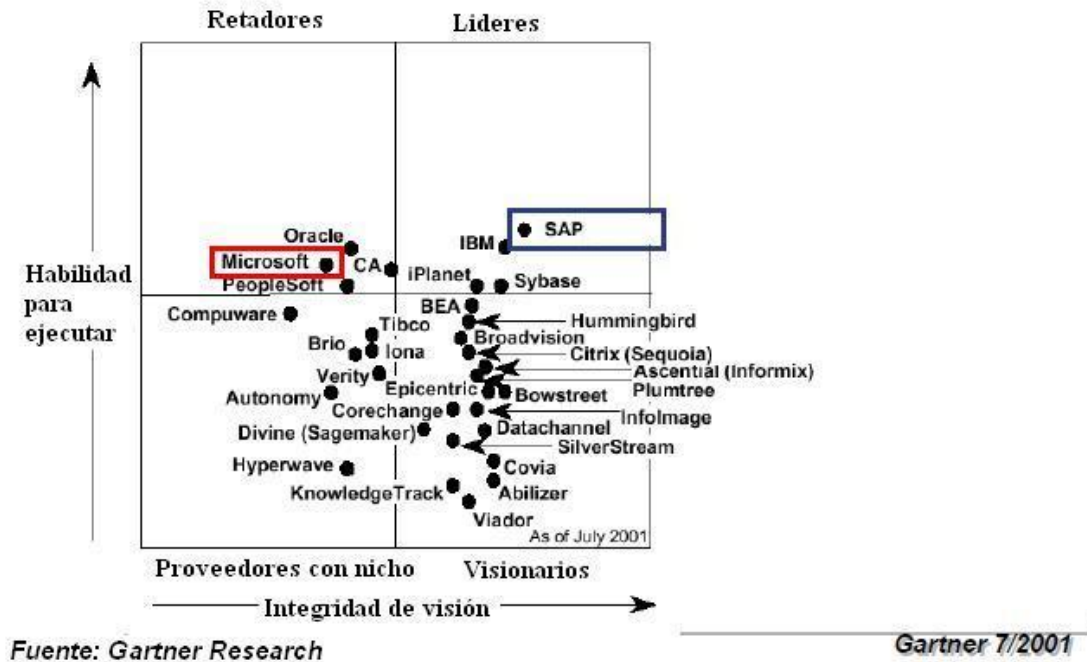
Retadores

Lideres

Habilidad para ejecutar

Oracle
Microsoft
CA
PeopleSoft
Compuware
IBM
SAP
iPlanet
Sybase
BEA
Tibco
Hummingbird
Broadvision
Brio
Iona
Citrix (Sequoia)
Verity
Ascential (Informix)
Epicentric
Plumtree
Autonomy
Bowstreet
Corechange
InfoImage
Divine (Sagemaker)
Datachannel
SilverStream
Hyperwave
Covia
KnowledgeTrack
Abilizer
Viador
As of July 2001

Proveedores con nicho

Visionarios

Integridad de visión

Fuente: Gartner Research

Gartner 7/2001